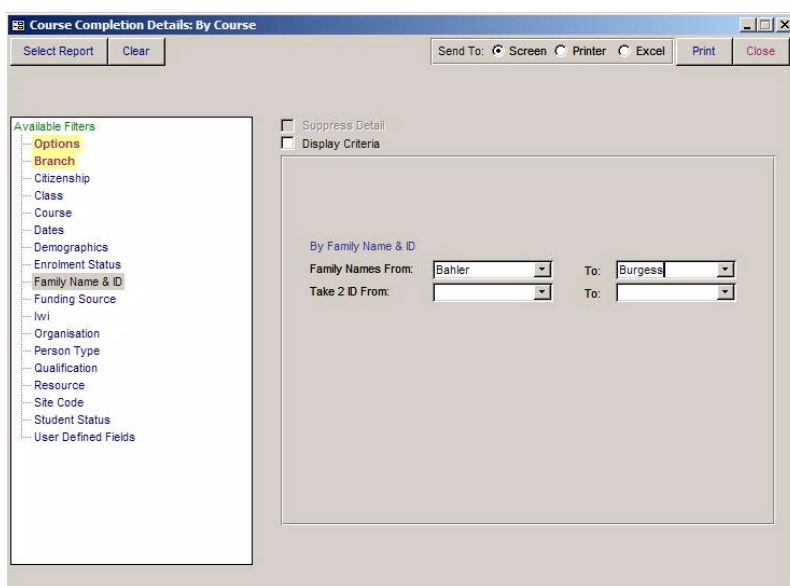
Course Completion Details: By Course

Select Report
Clear
Send To: Screen Printer Excel
Print
Close

Available Filters
Options
Branch
Citizenship
Class
Course
Dates
Demographics
Enrolment Status
Family Name & ID
Funding Source
Iwi
Organisation
Person Type
Qualification
Resource
Site Code
Student Status
User Defined Fields

Suppress Detail
Display Criteria

By Family Name & ID
Family Names From: Bahler To: Burgess
Take 2 ID From: To: